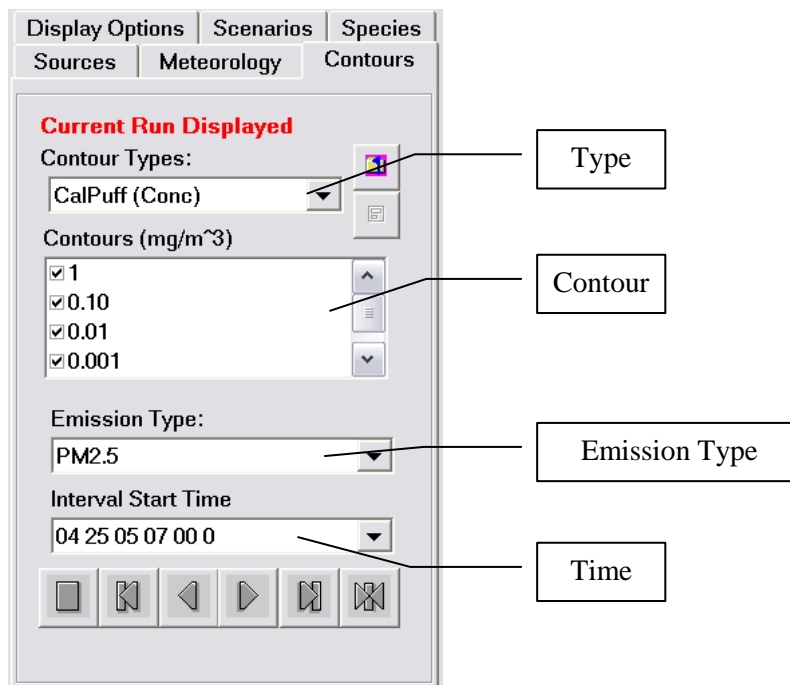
Display Options | Scenarios | Species
Sources | Meteorology | Contours

Current Run Displayed

Contour Types:

CalPuff (Conc)

Contours (mg/m^3)

1
0.10
0.01
0.001

Emission Type:

PM2.5

Interval Start Time

04 25 05 07 00 0

Type

Contour

Emission Type

Time